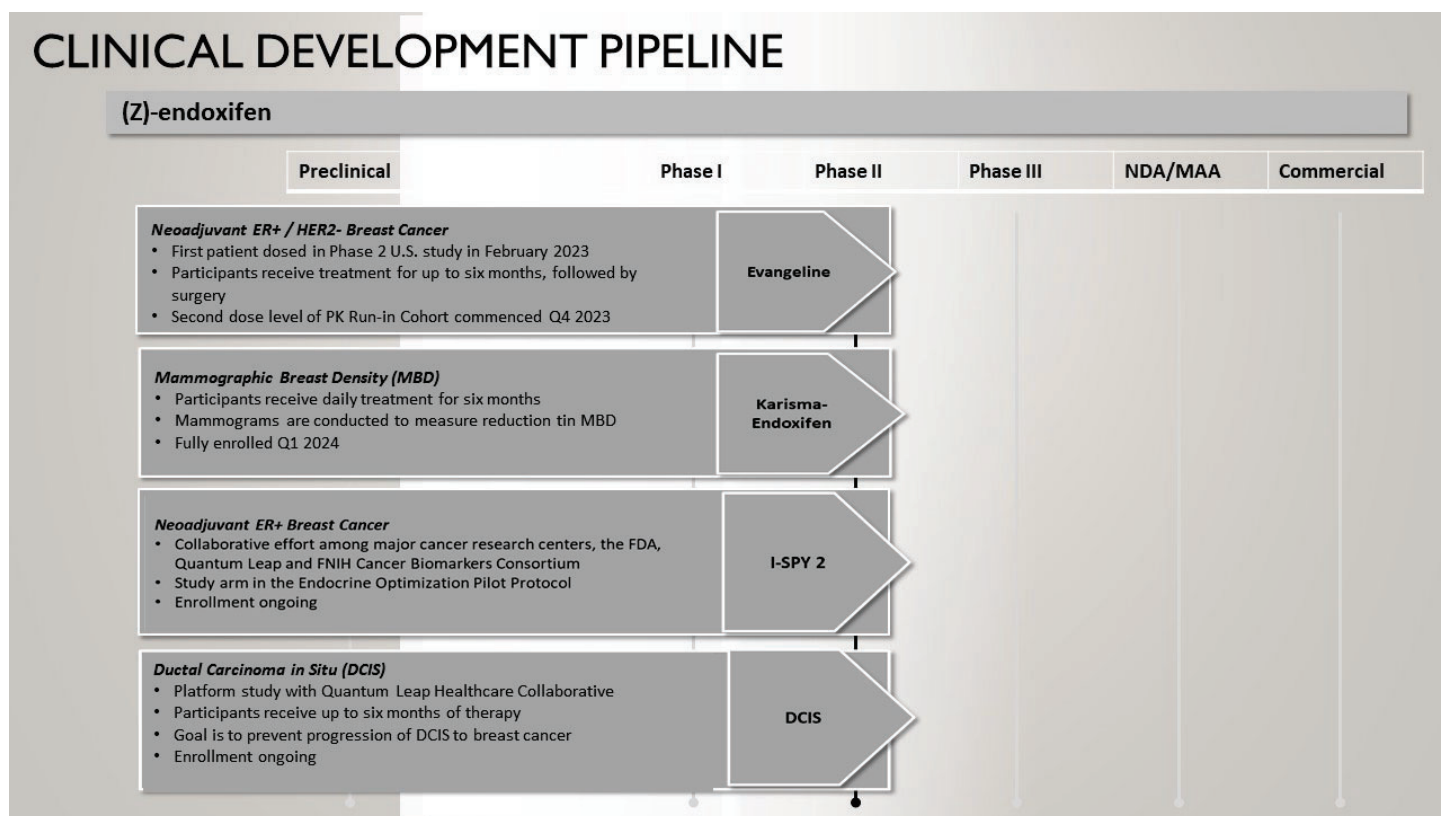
CLINICAL DEVELOPMENT PIPELINE

(Z)-endoxifen

| Preclinical | Phase I | Phase II | Phase III | NDA/MAA | Commercial |
|---|---|---|---|---|---|

*Neoadjuvant ER+ / HER2- Breast Cancer*
• First patient dosed in Phase 2 U.S. study in February 2023
• Participants receive treatment for up to six months, followed by surgery
• Second dose level of PK Run-in Cohort commenced Q4 2023

Evangeline

*Mammographic Breast Density (MBD)*
• Participants receive daily treatment for six months
• Mammograms are conducted to measure reduction tin MBD
• Fully enrolled Q1 2024

Karisma-Endoxifen

*Neoadjuvant ER+ Breast Cancer*
• Collaborative effort among major cancer research centers, the FDA, Quantum Leap and FNIH Cancer Biomarkers Consortium
• Study arm in the Endocrine Optimization Pilot Protocol
• Enrollment ongoing

I-SPY 2

*Ductal Carcinoma in Situ (DCIS)*
• Platform study with Quantum Leap Healthcare Collaborative
• Participants receive up to six months of therapy
• Goal is to prevent progression of DCIS to breast cancer
• Enrollment ongoing

DCIS